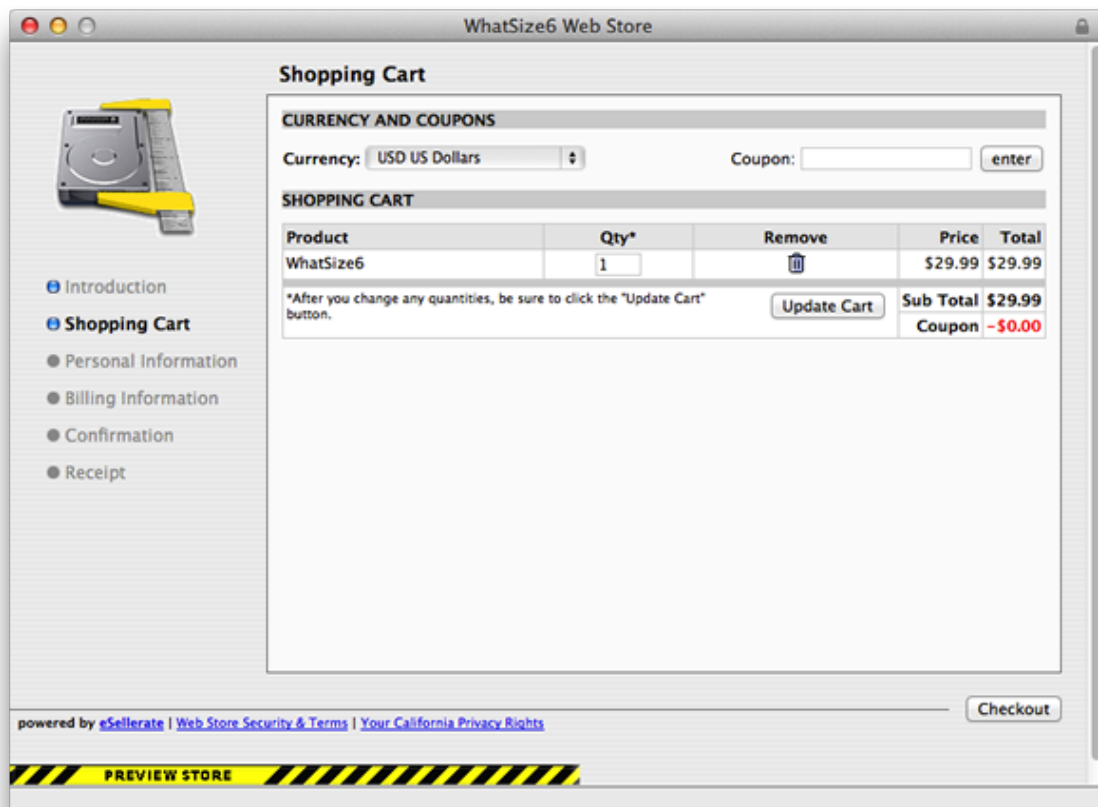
WhatSize6 Web Store

Shopping Cart

CURRENCY AND COUPONS

Currency: USD US Dollars

Coupon: enter

SHOPPING CART

| Product | Qty* | Remove | Price | Total |
|---|---|---|---|---|
| WhatSize6 | 1 | | $29.99 | $29.99 |

*After you change any quantities, be sure to click the "Update Cart" button.

Update Cart

Sub Total $29.99

Coupon -$0.00

Introduction

Shopping Cart

Personal Information

Billing Information

Confirmation

Receipt

Checkout

powered by eSellerate | Web Store Security & Terms | Your California Privacy Rights

PREVIEW STORE